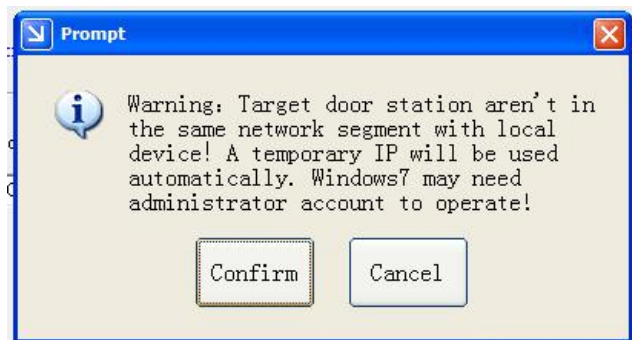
Prompt

Warning: Target door station aren't in the same network segment with local device! A temporary IP will be used automatically. Windows7 may need administrator account to operate!

Confirm

Cancel